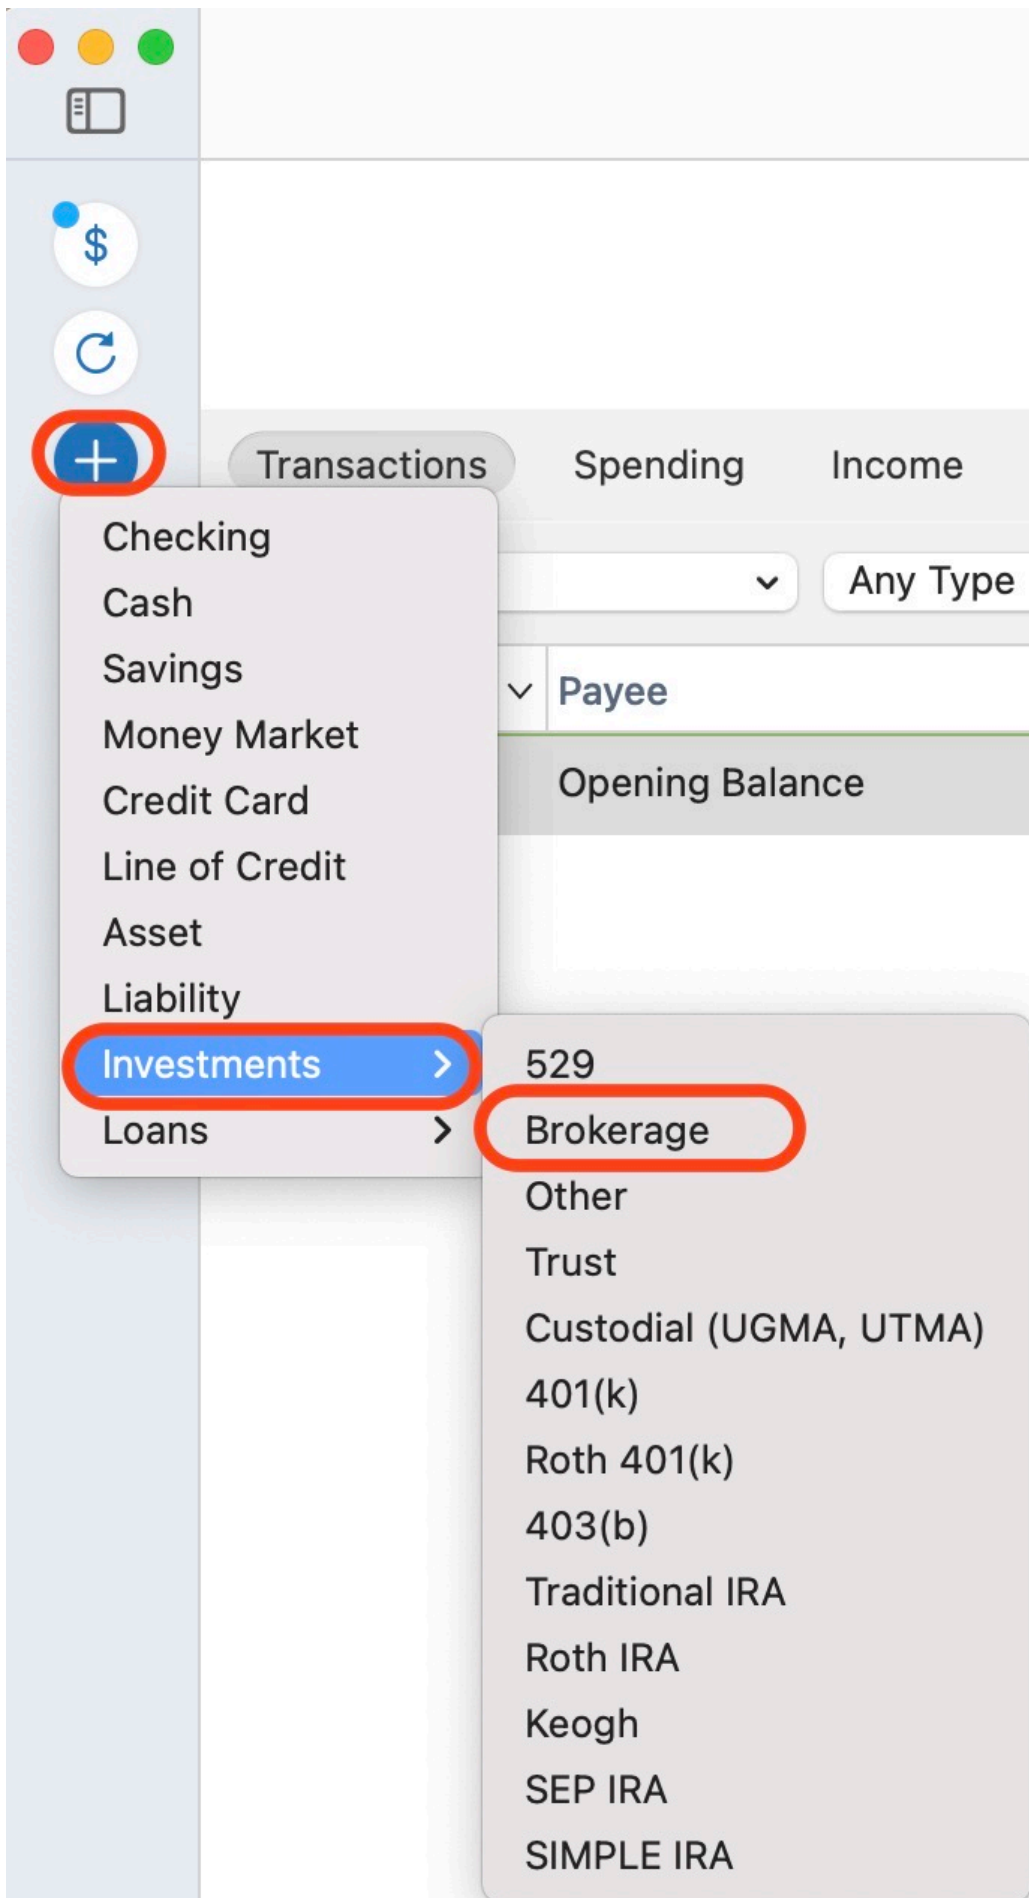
$

Transactions
Spending
Income

Any Type

Payee

Opening Balance

Checking
Cash
Savings
Money Market
Credit Card
Line of Credit
Asset
Liability
Investments
Loans

529
Brokerage
Other
Trust
Custodial (UGMA, UTMA)
401(k)
Roth 401(k)
403(b)
Traditional IRA
Roth IRA
Keogh
SEP IRA
SIMPLE IRA